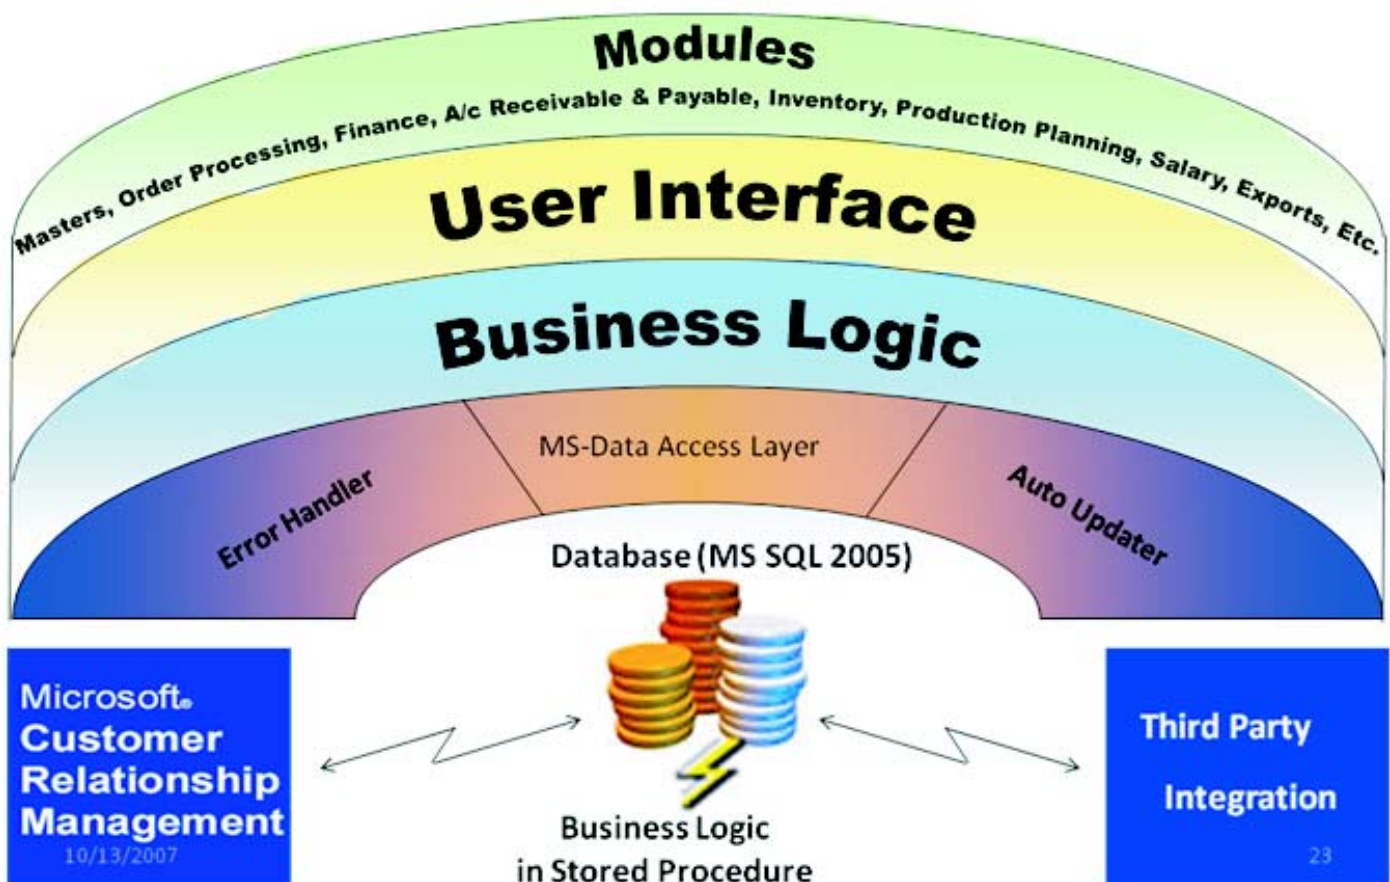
Modules

Masters, Order Processing, Finance, A/c Receivable & Payable, Inventory, Production Planning, Salary, Exports, Etc.

User Interface

Business Logic

Error Handler

MS-Data Access Layer

Auto Updater

Database (MS SQL 2005)

Microsoft® Customer Relationship Management

10/13/2007

Business Logic in Stored Procedure

Third Party Integration

23